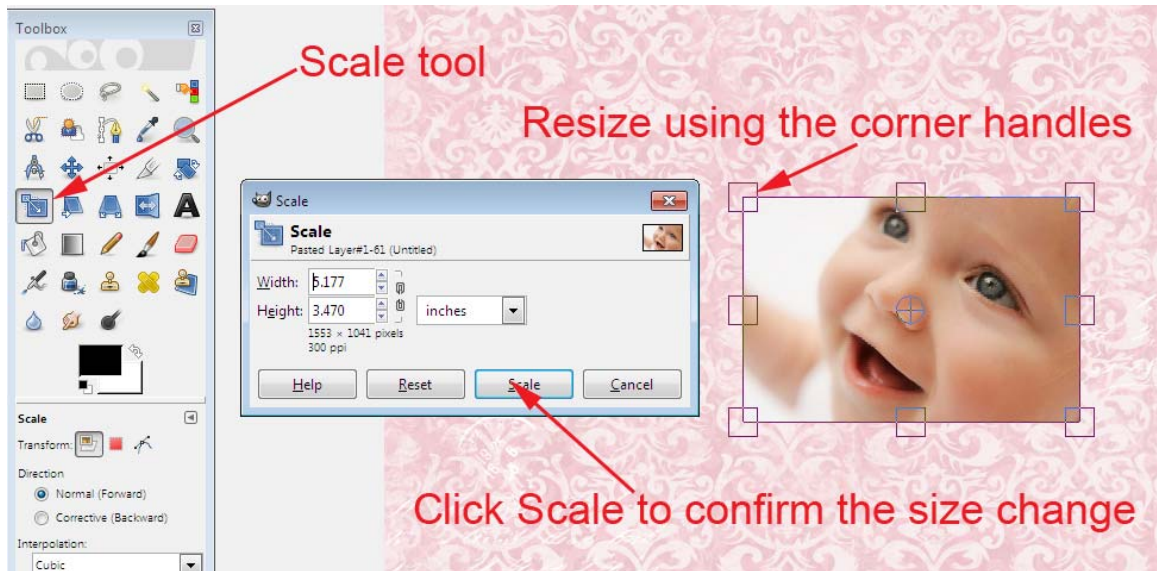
Toolbox

Scale tool

Resize using the corner handles

Scale

Scale
Pasted Layer#1-61 (Untitled)

Width: 5.177
Height: 3.470
inches
1553 × 1041 pixels
300 ppi

Help
Reset
Scale
Cancel

Scale
Transform:
Direction
Normal (Forward)
Corrective (Backward)
Interpolation:
Cubic

Click Scale to confirm the size change